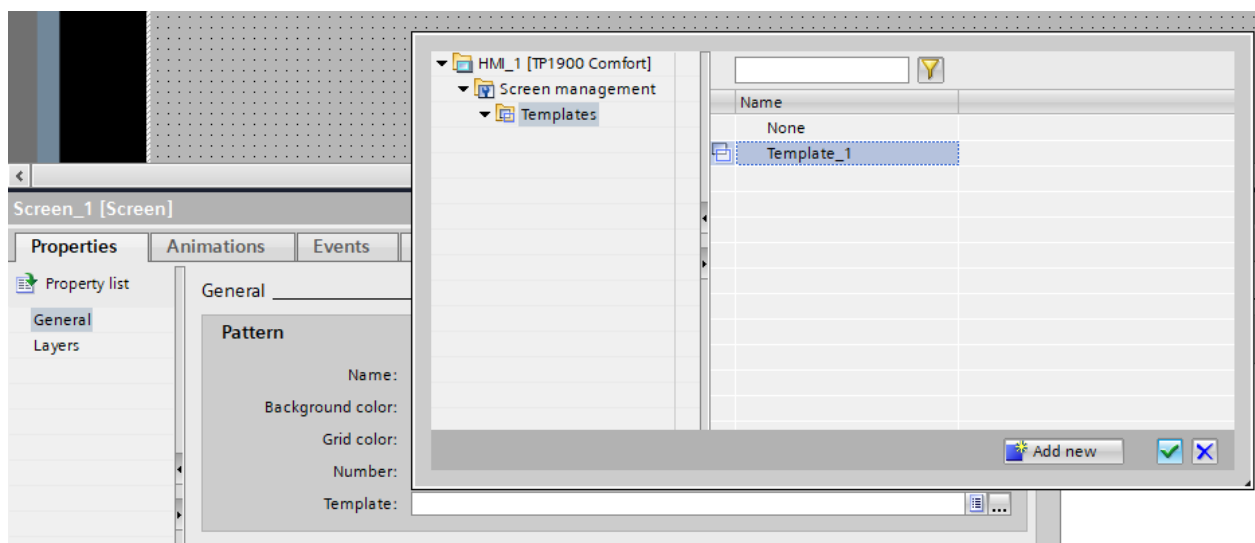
HMI_1 [TP1900 Comfort]
Screen management
Templates

Name
None
Template_1

Add new

Screen_1 [Screen]
Properties
Animations
Events

Property list
General
Layers

General
Pattern
Name:
Background color:
Grid color:
Number:
Template:
...